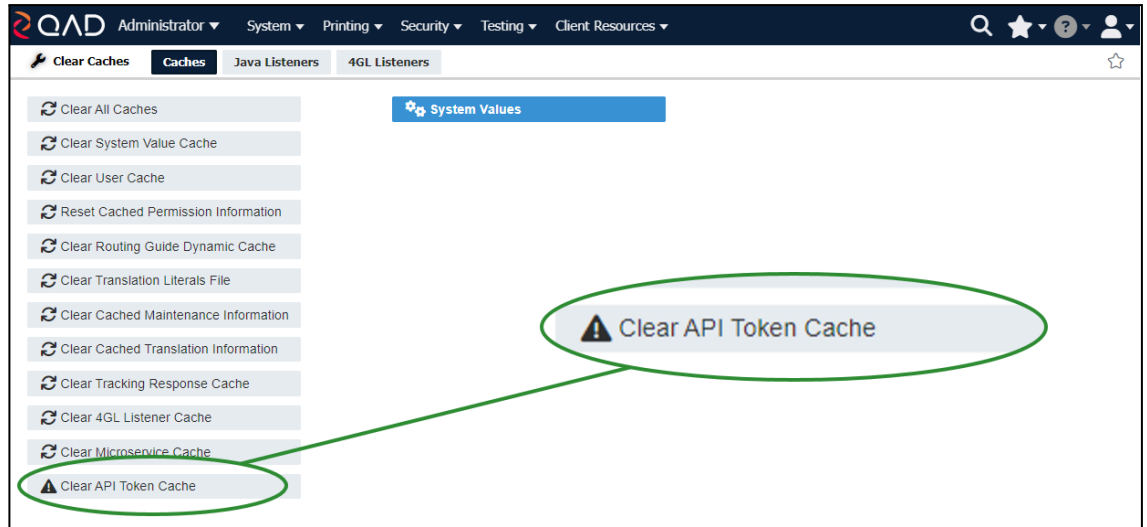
QAD Administrator ▾ System ▾ Printing ▾ Security ▾ Testing ▾ Client Resources ▾

Clear Caches Caches Java Listeners 4GL Listeners

Clear All Caches
Clear System Value Cache
Clear User Cache
Reset Cached Permission Information
Clear Routing Guide Dynamic Cache
Clear Translation Literals File
Clear Cached Maintenance Information
Clear Cached Translation Information
Clear Tracking Response Cache
Clear 4GL Listener Cache
Clear Microservice Cache
Clear API Token Cache

System Values

Clear API Token Cache